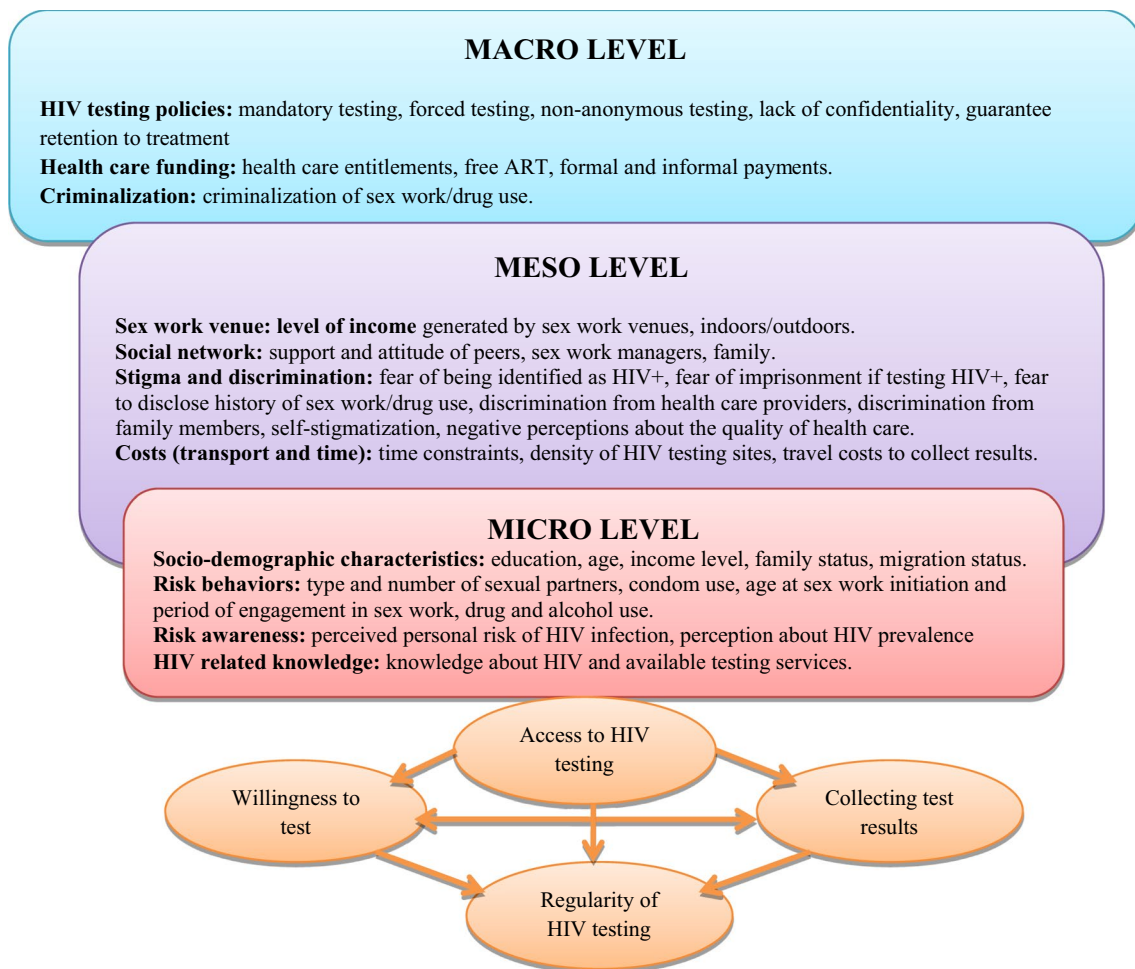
MACRO LEVEL

**HIV testing policies:** mandatory testing, forced testing, non-anonymous testing, lack of confidentiality, guarantee retention to treatment
**Health care funding:** health care entitlements, free ART, formal and informal payments.
**Criminalization:** criminalization of sex work/drug use.

MESO LEVEL

**Sex work venue: level of income** generated by sex work venues, indoors/outdoors.
**Social network:** support and attitude of peers, sex work managers, family.
**Stigma and discrimination:** fear of being identified as HIV+, fear of imprisonment if testing HIV+, fear to disclose history of sex work/drug use, discrimination from health care providers, discrimination from family members, self-stigmatization, negative perceptions about the quality of health care.
**Costs (transport and time):** time constraints, density of HIV testing sites, travel costs to collect results.

MICRO LEVEL

**Socio-demographic characteristics:** education, age, income level, family status, migration status.
**Risk behaviors:** type and number of sexual partners, condom use, age at sex work initiation and period of engagement in sex work, drug and alcohol use.
**Risk awareness:** perceived personal risk of HIV infection, perception about HIV prevalence
**HIV related knowledge:** knowledge about HIV and available testing services.

Access to HIV testing

Willingness to test

Collecting test results

Regularity of HIV testing